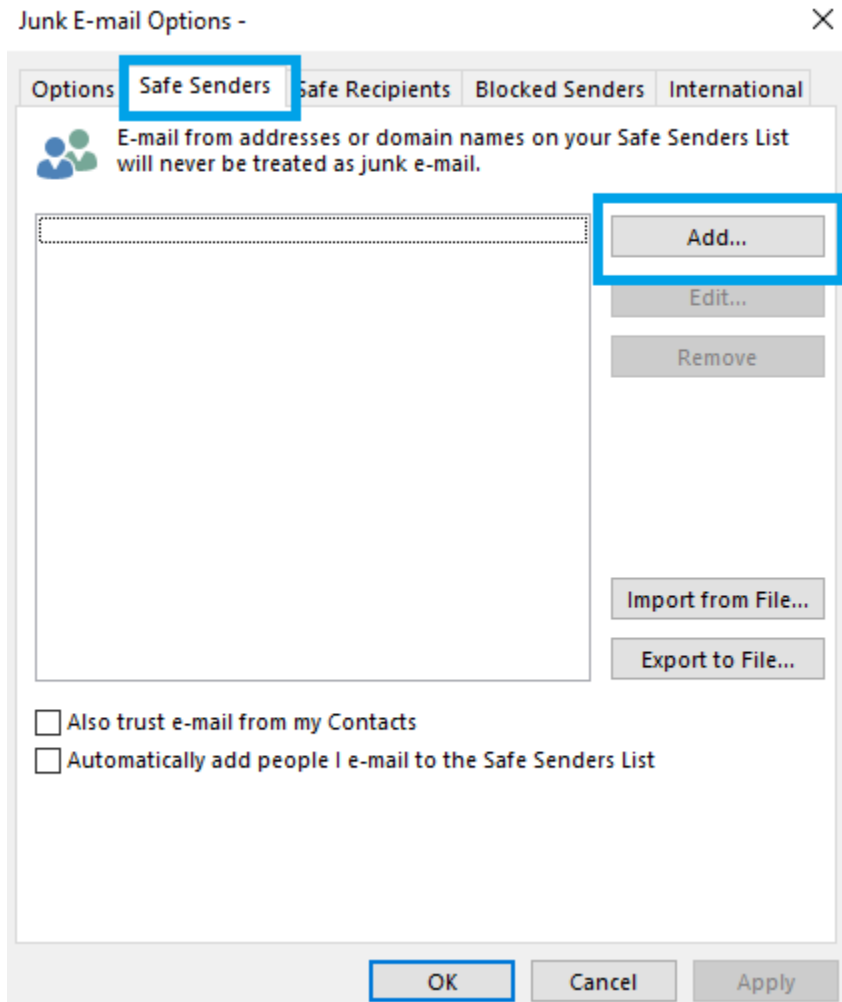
Junk E-mail Options -

×

Options | Safe Senders | Safe Recipients | Blocked Senders | International

E-mail from addresses or domain names on your Safe Senders List will never be treated as junk e-mail.

Add...

Edit...

Remove

Import from File...

Export to File...

Also trust e-mail from my Contacts

Automatically add people I e-mail to the Safe Senders List

OK

Cancel

Apply